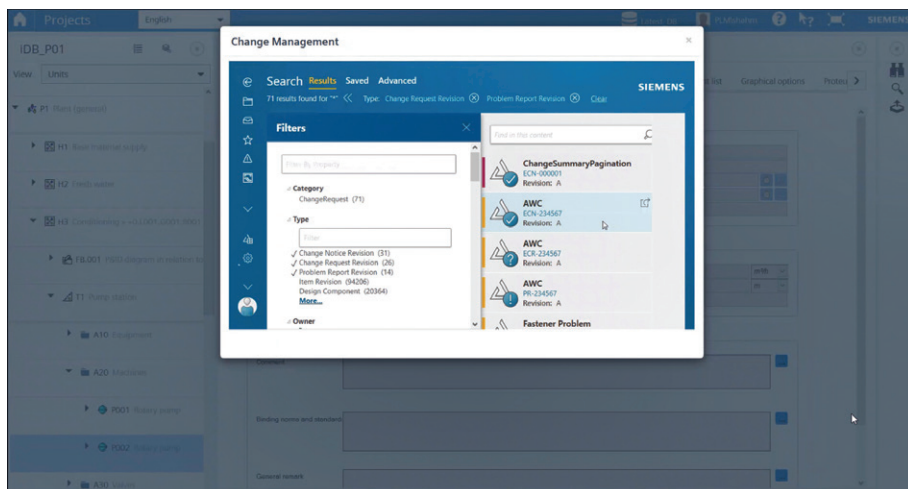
Projects English SIEMENS

IDB_P01

View Units

P1

H1 Raw material supply

H2

H3

T1 Pump station

A10 Equipment

A20 Machines

P001 Rotary pump

P002 Rotary pump

A30 Valves

list Graphical options Protec >

Change Management

Search Results Saved Advanced

SIEMENS

71 results found for "*" << Type: Change Request Revision ⊗ Problem Report Revision ⊗ Clear

Filters

Find in the content

Category
ChangeRequest (71)

Type

Filter

✓ Change Notice Revision (31)
✓ Change Request Revision (26)
✓ Problem Report Revision (14)
Item Revision (94206)
Design Component (20364)
More...

Owner

ChangeSummaryPagination
ECN-000001
Revision: A

AWC
ECN-234567
Revision: A

AWC
ECR-234567
Revision: A

AWC
PR-234567
Revision: A

Fastener Problem

Comment

Binding norms and standards

General remark